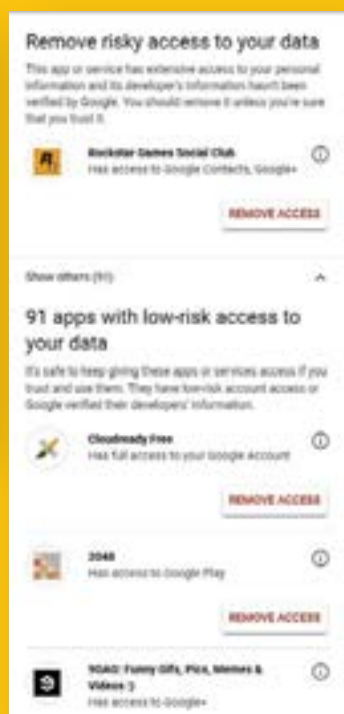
Remove risky access to your data

This app or service has extensive access to your personal information and its developer's information hasn't been verified by Google. You should remove it unless you're sure that you trust it.

Rockstar Games Social Club
Has access to Google Contacts, Google+

REMOVE ACCESS

Show others (91)

91 apps with low-risk access to your data

It's safe to keep giving these apps or services access if you trust and use them. They have low-risk account access or Google verified their developers' information.

Cloudready Free
Has full access to your Google Account

REMOVE ACCESS

2048
Has access to Google Play

REMOVE ACCESS

9GAG: Funny Gifs, Pics, Memes & Videos :)
Has access to Google+